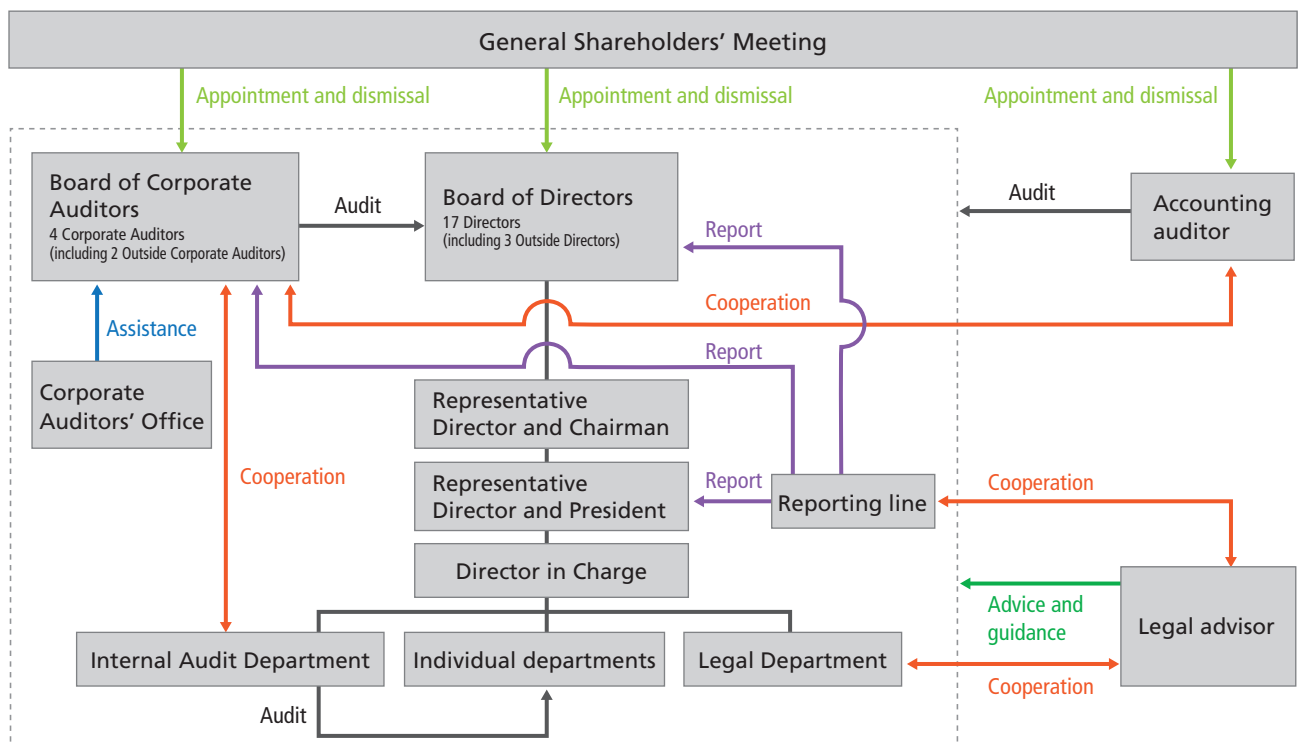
General Shareholders' Meeting

Appointment and dismissal

Appointment and dismissal

Appointment and dismissal

Board of Corporate Auditors
4 Corporate Auditors
(including 2 Outside Corporate Auditors)

Audit

Board of Directors
17 Directors
(including 3 Outside Directors)

Report

Audit

Accounting auditor

Cooperation

Assistance

Report

Corporate Auditors' Office

Representative Director and Chairman

Cooperation

Representative Director and President

Report

Reporting line

Cooperation

Director in Charge

Advice and guidance

Legal advisor

Internal Audit Department

Individual departments

Legal Department

Cooperation

Audit